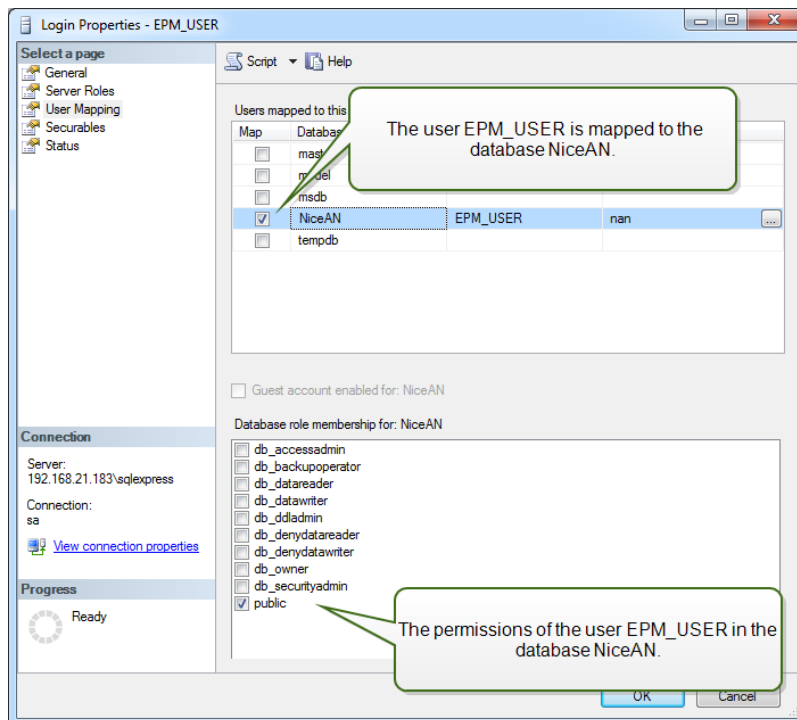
Login Properties - EPM_USER

Select a page
General
Server Roles
User Mapping
Securables
Status

Script
Help

Users mapped to this

The user EPM_USER is mapped to the database NiceAN.

| Map | Databas |  |  |
|---|---|---|---|
|  | mast |  |  |
|  | m del |  |  |
|  | msdb |  |  |
| ☑ | NiceAN | EPM_USER | nan |
|  | tempdb |  |  |

Guest account enabled for: NiceAN

Database role membership for: NiceAN
db_accessadmin
db_backupoperator
db_datareader
db_datawriter
db_ddladmin
db_denydatareader
db_denydatawriter
db_owner
db_securityadmin
public

The permissions of the user EPM_USER in the database NiceAN.

Connection
Server:
192.168.21.183\sqlexpress
Connection:
sa
View connection properties

Progress
Ready

OK
Cancel